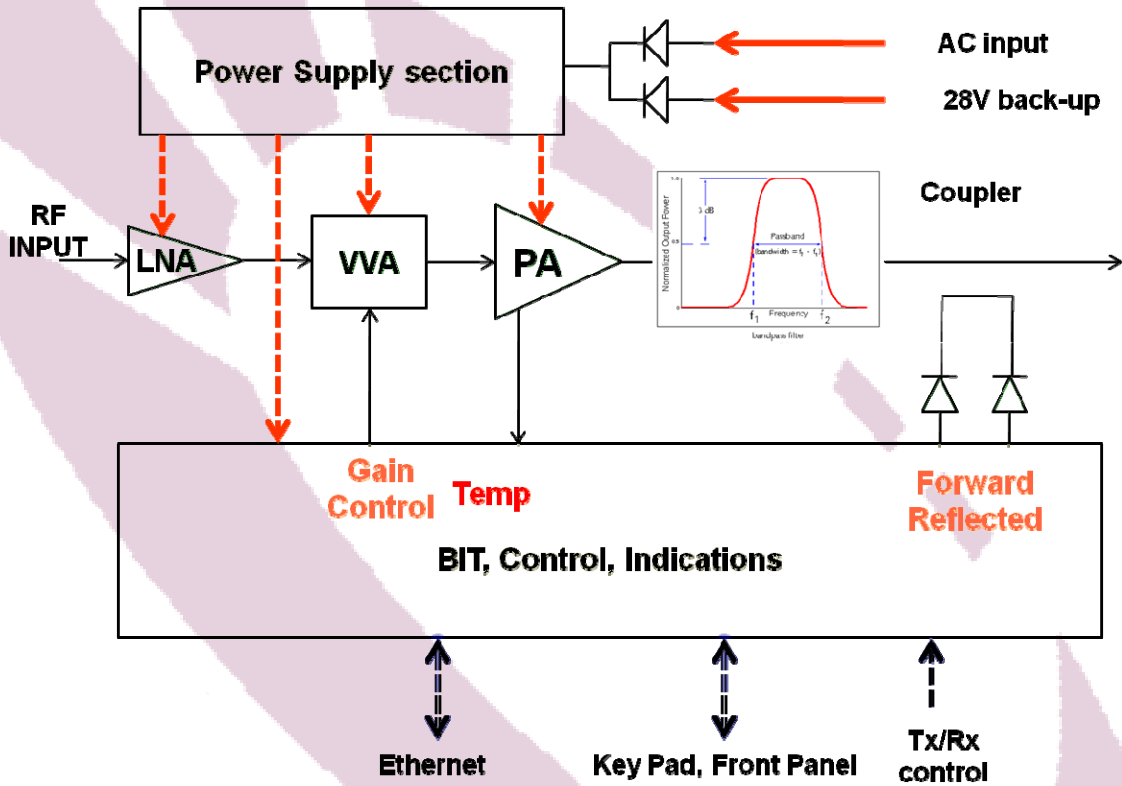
Power Supply section

AC input

28V back-up

RF INPUT

LNA

VVA

PA

3 dB

Passband

(bandwidth = $f_2 - f_1$)

Normalized Output Power

Frequency

$f_1$

$f_2$

bandpass filter

Coupler

Gain Control

Temp

Forward Reflected

BIT, Control, Indications

Ethernet

Key Pad, Front Panel

Tx/Rx control